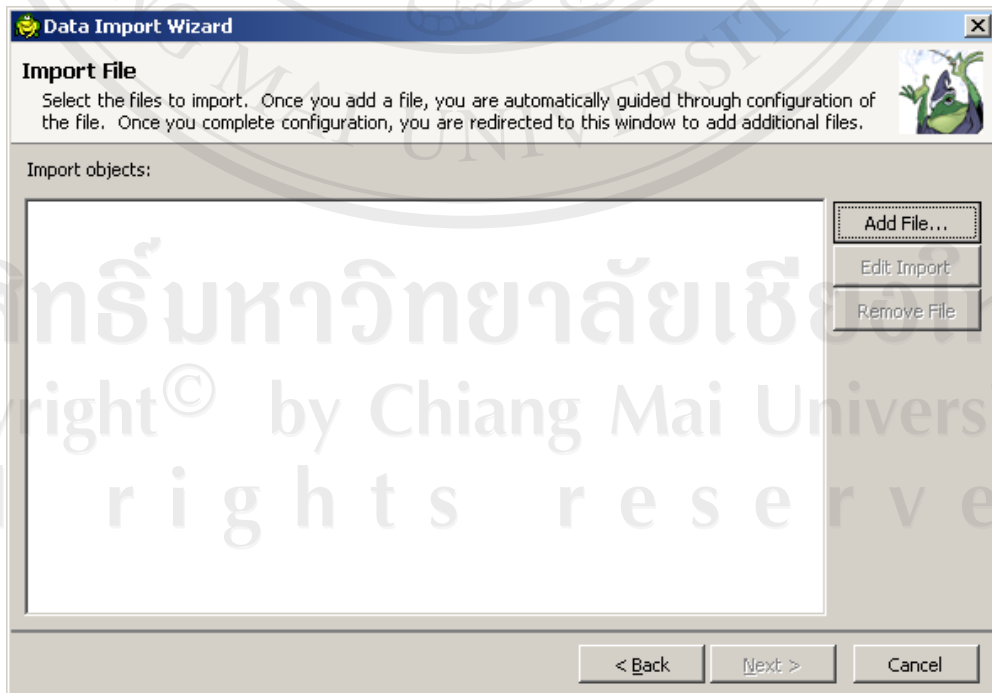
Data Import Wizard

Import File

Select the files to import. Once you add a file, you are automatically guided through configuration of the file. Once you complete configuration, you are redirected to this window to add additional files.

Import objects:

Add File...

Edit Import

Remove File

< Back

Next >

Cancel

ลิขสิทธิ์มหาวิทยาลัยเชียงใหม่

Copyright© by Chiang Mai University

All rights reserved